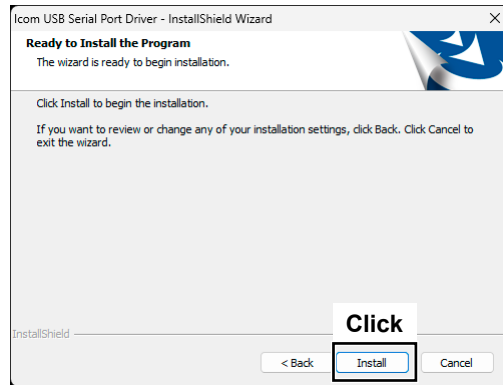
Icom USB Serial Port Driver - InstallShield Wizard

Ready to Install the Program
The wizard is ready to begin installation.

Click Install to begin the installation.

If you want to review or change any of your installation settings, click Back. Click Cancel to exit the wizard.

InstallShield

Click

< Back
Install
Cancel